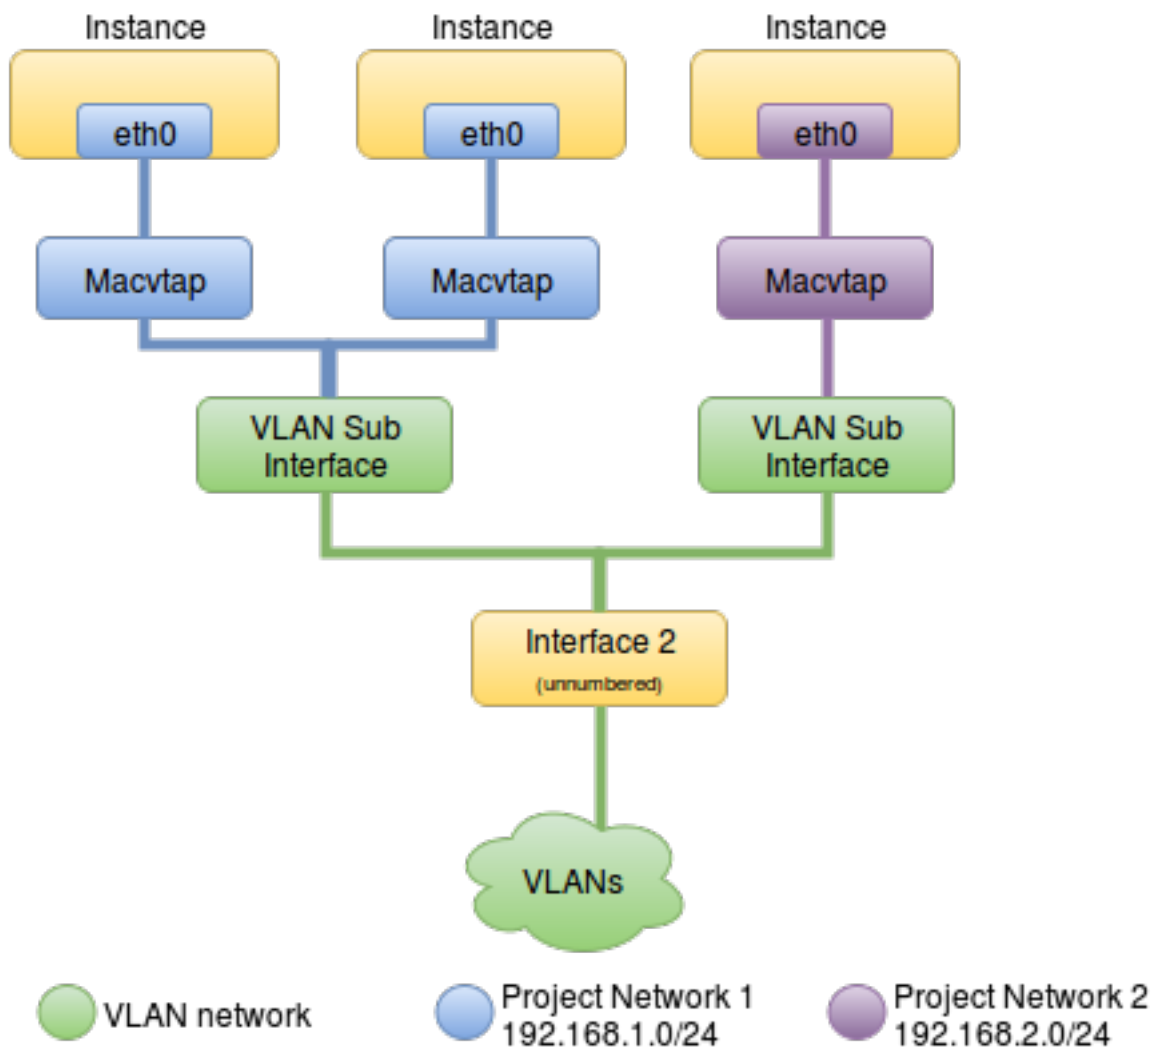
Instance

eth0

Instance

eth0

Instance

eth0

Macvtap

Macvtap

Macvtap

VLAN Sub Interface

VLAN Sub Interface

Interface 2
(unnumbered)

VLANs

VLAN network

Project Network 1
192.168.1.0/24

Project Network 2
192.168.2.0/24